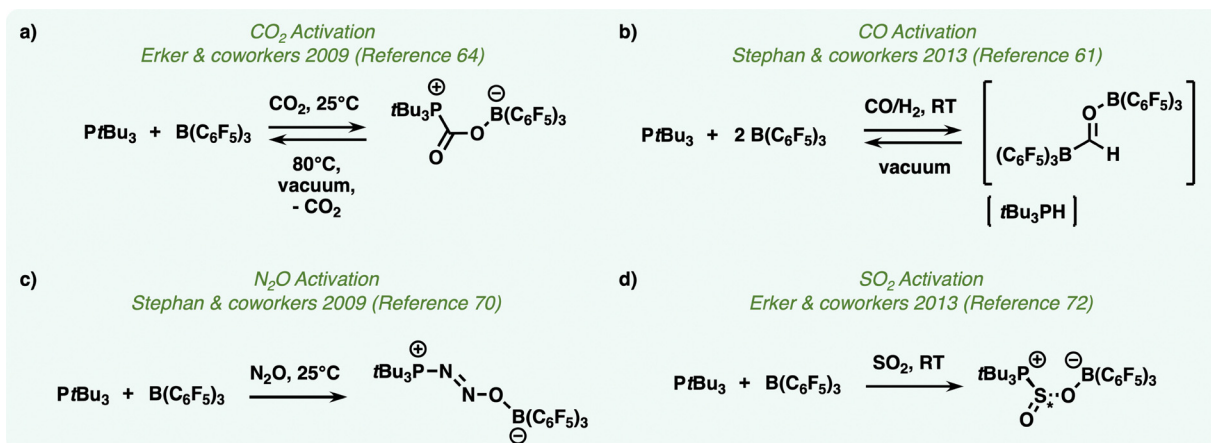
a)

$CO_2$ Activation
Erker & coworkers 2009 (Reference 64)

$PtBu_3 + B(C_6F_5)_3$

$CO_2$, 25°C

80°C, vacuum, - $CO_2$

$tBu_3\overset{\oplus}{P}$ O $\overset{\ominus}{B}(C_6F_5)_3$ O

b)

CO Activation
Stephan & coworkers 2013 (Reference 61)

$PtBu_3 + 2\,B(C_6F_5)_3$

CO/$H_2$, RT

vacuum

O $B(C_6F_5)_3$ $(C_6F_5)_3B$ H

$[tBu_3PH]$

c)

$N_2O$ Activation
Stephan & coworkers 2009 (Reference 70)

$PtBu_3 + B(C_6F_5)_3$

$N_2O$, 25°C

$tBu_3\overset{\oplus}{P}$–N N–O $\overset{\ominus}{B}(C_6F_5)_3$

d)

$SO_2$ Activation
Erker & coworkers 2013 (Reference 72)

$PtBu_3 + B(C_6F_5)_3$

$SO_2$, RT

$tBu_3\overset{\oplus}{P}$ S* O O $\overset{\ominus}{B}(C_6F_5)_3$